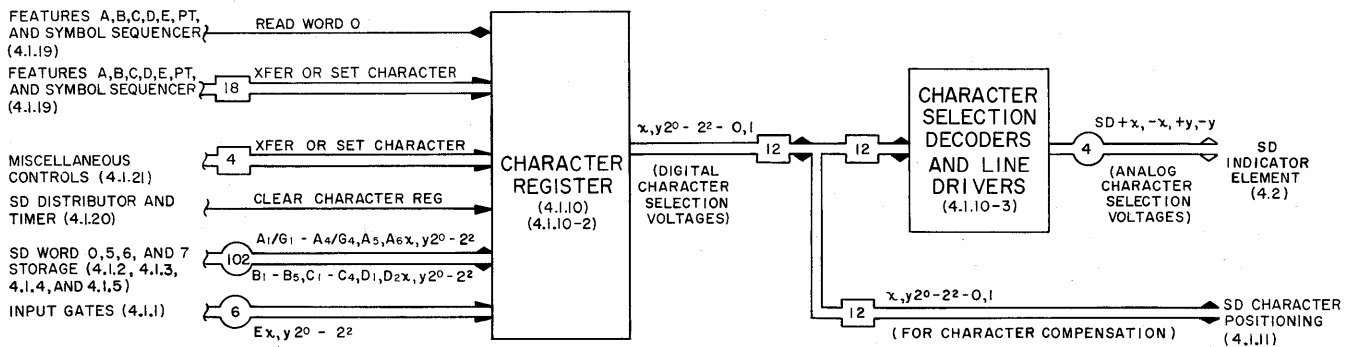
FEATURES A,B,C,D,E,PT, AND SYMBOL SEQUENCER (4.1.19)

READ WORD 0

FEATURES A,B,C,D,E,PT, AND SYMBOL SEQUENCER (4.1.19)

18

XFER OR SET CHARACTER

MISCELLANEOUS CONTROLS (4.1.21)

4

XFER OR SET CHARACTER

SD DISTRIBUTOR AND TIMER (4.1.20)

CLEAR CHARACTER REG

SD WORD 0,5,6, AND 7 STORAGE (4.1.2, 4.1.3, 4.1.4, AND 4.1.5)

102

$A_1/G_1 - A_4/G_4, A_5, A_6x, y2^0 - 2^2$

$B_1 - B_5, C_1 - C_4, D_1, D_2x, y2^0 - 2^2$

INPUT GATES (4.1.1)

6

$Ex, y2^0 - 2^2$

CHARACTER REGISTER (4.1.10) (4.1.10-2)

$x, y2^0 - 2^2 - 0,1$

(DIGITAL CHARACTER SELECTION VOLTAGES)

12

12

CHARACTER SELECTION DECODERS AND LINE DRIVERS (4.1.10-3)

4

SD $+x, -x, +y, -y$

(ANALOG CHARACTER SELECTION VOLTAGES)

SD INDICATOR ELEMENT (4.2)

12

$x, y2^0 - 2^2 - 0,1$

(FOR CHARACTER COMPENSATION)

SD CHARACTER POSITIONING (4.1.11)